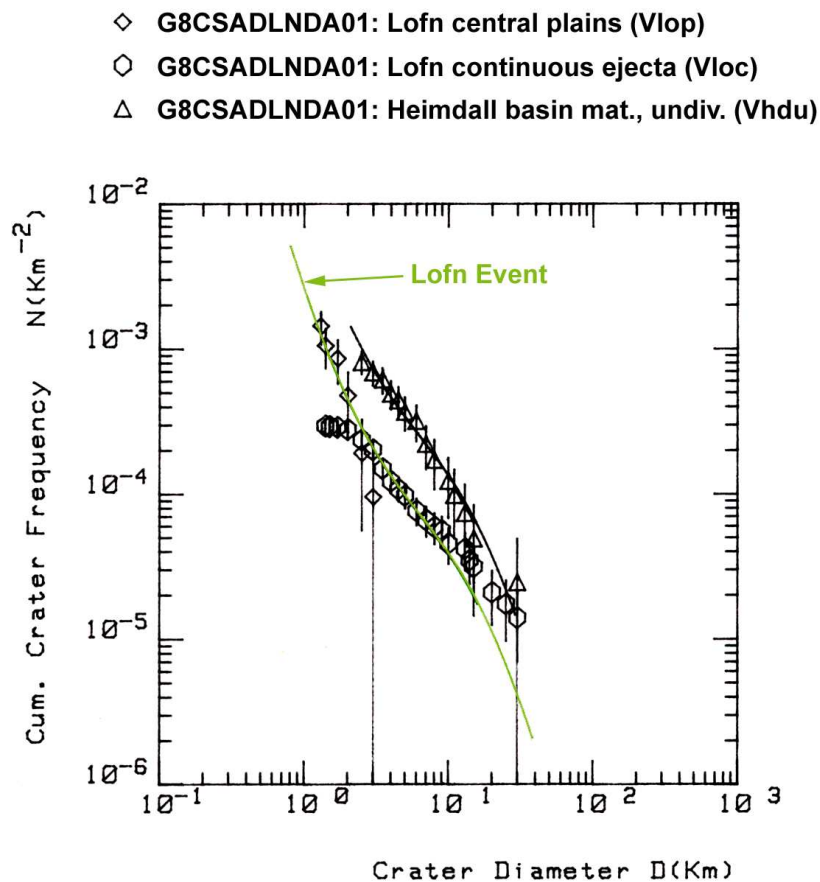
◇ G8CSADLNDA01: Lofn central plains (Vlop)
⬡ G8CSADLNDA01: Lofn continuous ejecta (Vloc)
△ G8CSADLNDA01: Heimdall basin mat., undiv. (Vhdu)

Lofn Event

Cum. Crater Frequency N(Km$^{-2}$)

$10^{-2}$
$10^{-3}$
$10^{-4}$
$10^{-5}$
$10^{-6}$

$10^{-1}$ $10^{0}$ $10^{1}$ $10^{2}$ $10^{3}$

Crater Diameter D(Km)